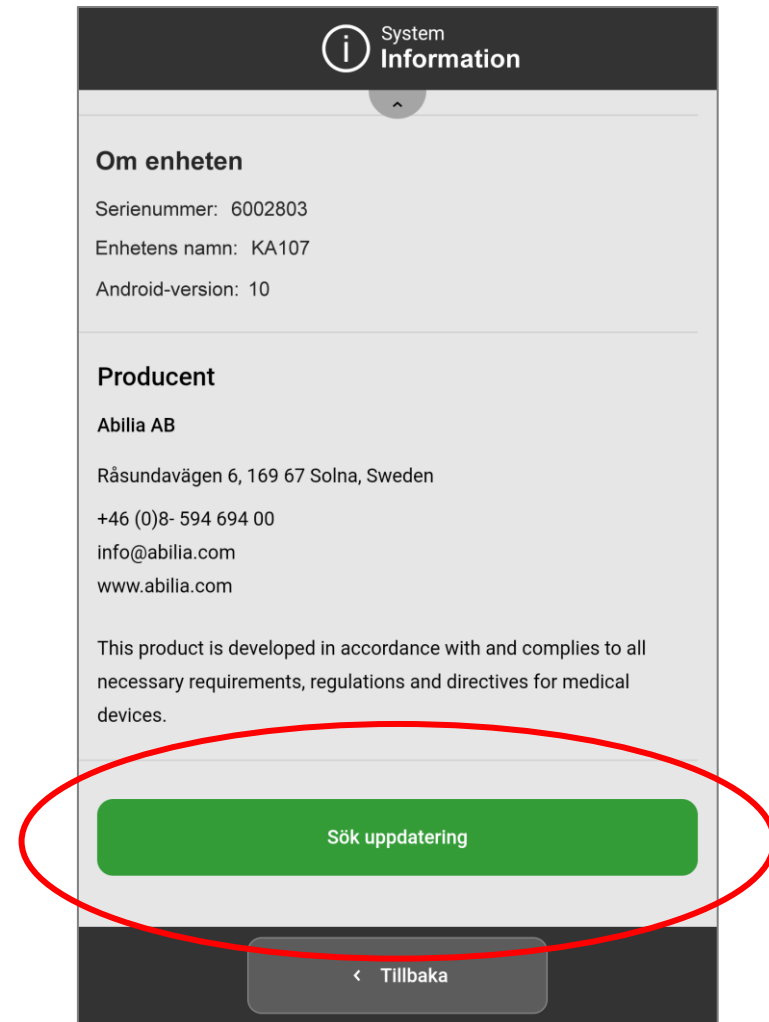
System
Information

Om enheten

Serienummer: 6002803

Enhetens namn: KA107

Android-version: 10

Producent

Abilia AB

Råsundavägen 6, 169 67 Solna, Sweden

+46 (0)8- 594 694 00
info@abilia.com
www.abilia.com

This product is developed in accordance with and complies to all necessary requirements, regulations and directives for medical devices.

Sök uppdatering

Tillbaka